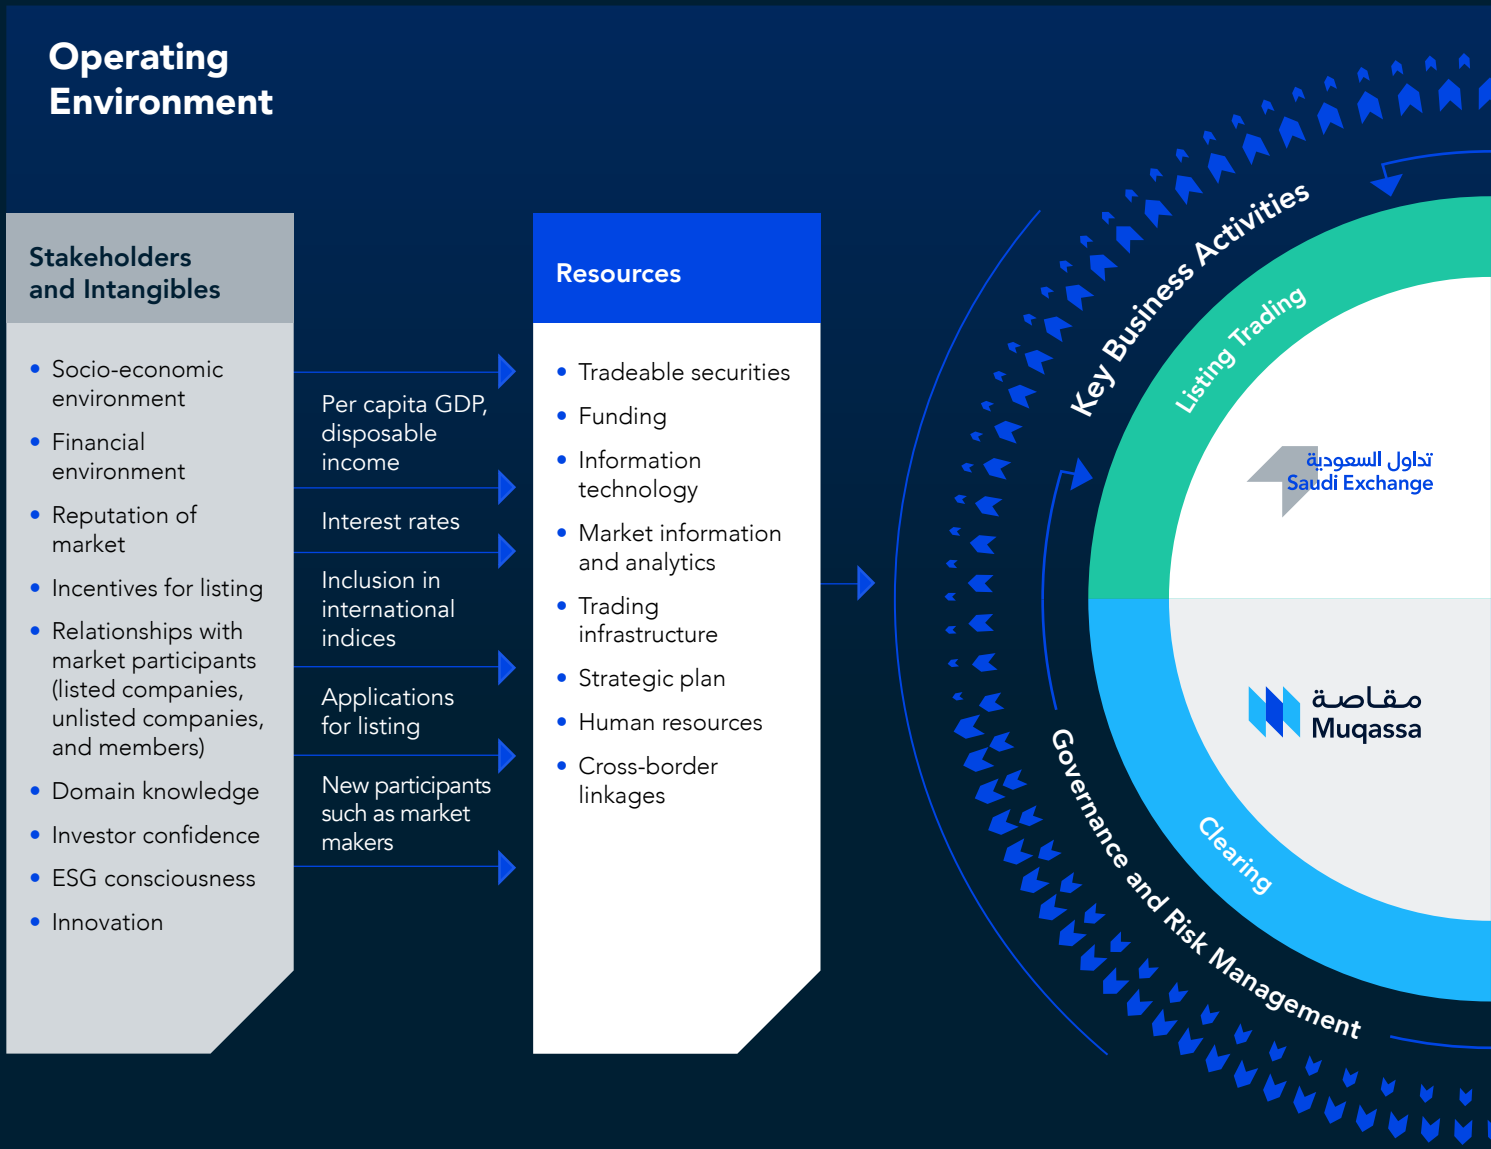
Operating Environment

Stakeholders and Intangibles

- Socio-economic environment
- Financial environment
- Reputation of market
- Incentives for listing
- Relationships with market participants (listed companies, unlisted companies, and members)
- Domain knowledge
- Investor confidence
- ESG consciousness
- Innovation

Per capita GDP, disposable income

Interest rates

Inclusion in international indices

Applications for listing

New participants such as market makers

Resources

- Tradeable securities
- Funding
- Information technology
- Market information and analytics
- Trading infrastructure
- Strategic plan
- Human resources
- Cross-border linkages

Key Business Activities

Listing Trading

تداول السعودية
Saudi Exchange

مقاصة
Muqassa

Clearing

Governance and Risk Management